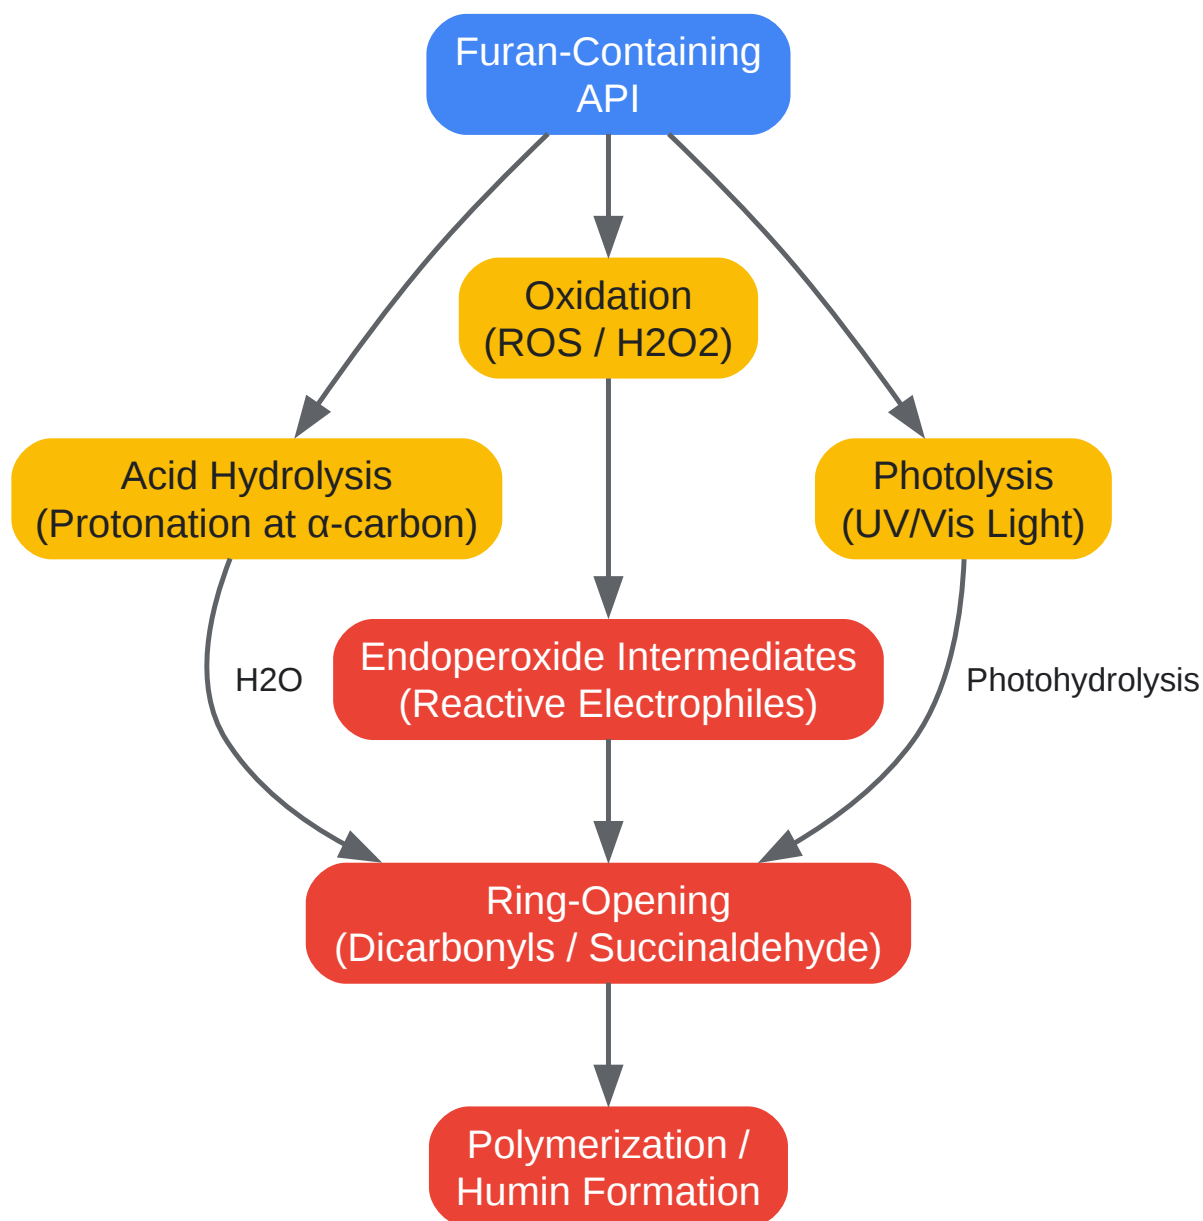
Furan-Containing API

Oxidation (ROS / H2O2)

Acid Hydrolysis (Protonation at α-carbon)

Photolysis (UV/Vis Light)

Endoperoxide Intermediates (Reactive Electrophiles)

H2O

Photohydrolysis

Ring-Opening (Dicarbonyls / Succinaldehyde)

Polymerization / Humin Formation